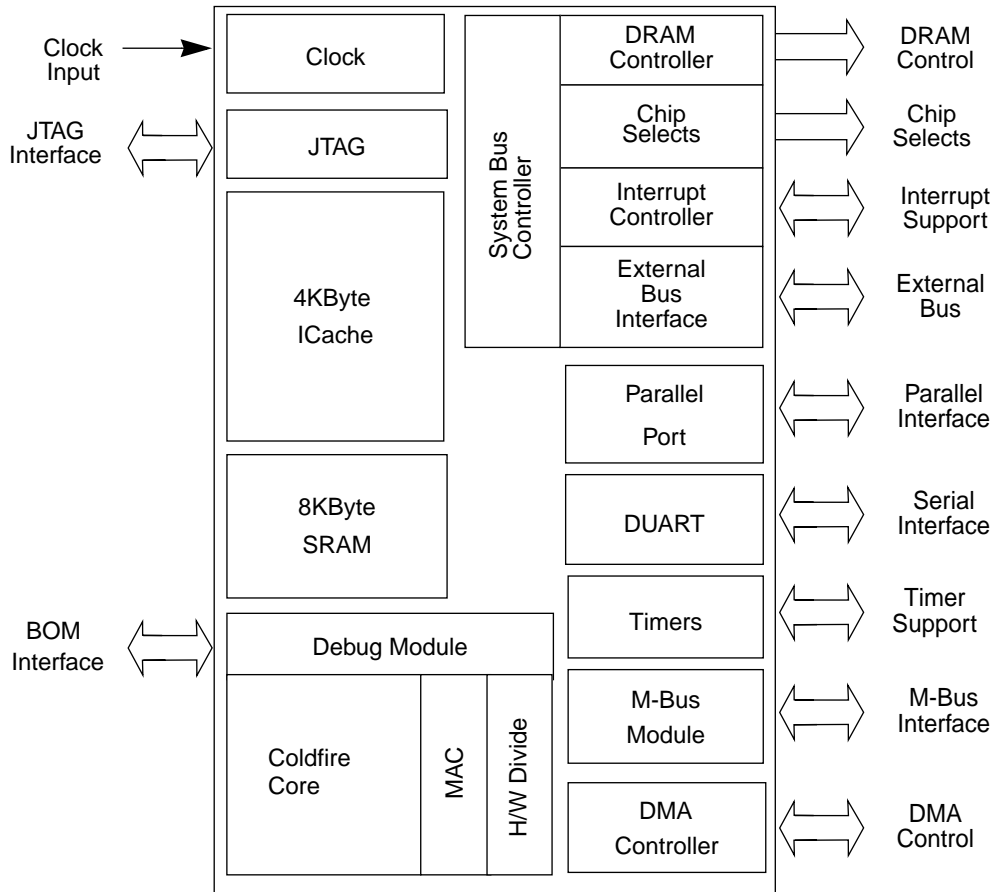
Clock Input

JTAG Interface

BOM Interface

Clock

JTAG

4KByte ICache

8KByte SRAM

Debug Module

Coldfire Core

MAC

H/W Divide

System Bus Controller

DRAM Controller

Chip Selects

Interrupt Controller

External Bus Interface

Parallel Port

DUART

Timers

M-Bus Module

DMA Controller

DRAM Control

Chip Selects

Interrupt Support

External Bus

Parallel Interface

Serial Interface

Timer Support

M-Bus Interface

DMA Control